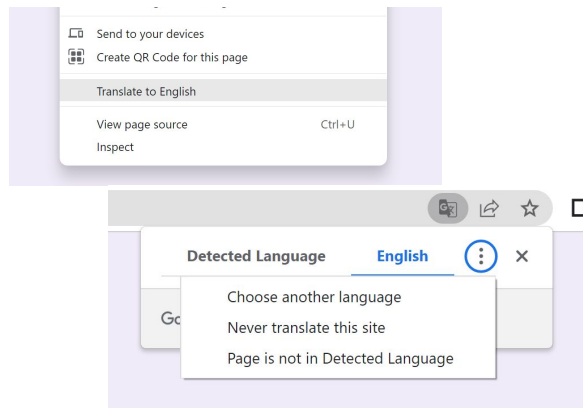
Send to your devices
Create QR Code for this page
Translate to English
View page source Ctrl+U
Inspect

Detected Language English

Choose another language
Never translate this site
Page is not in Detected Language

Go